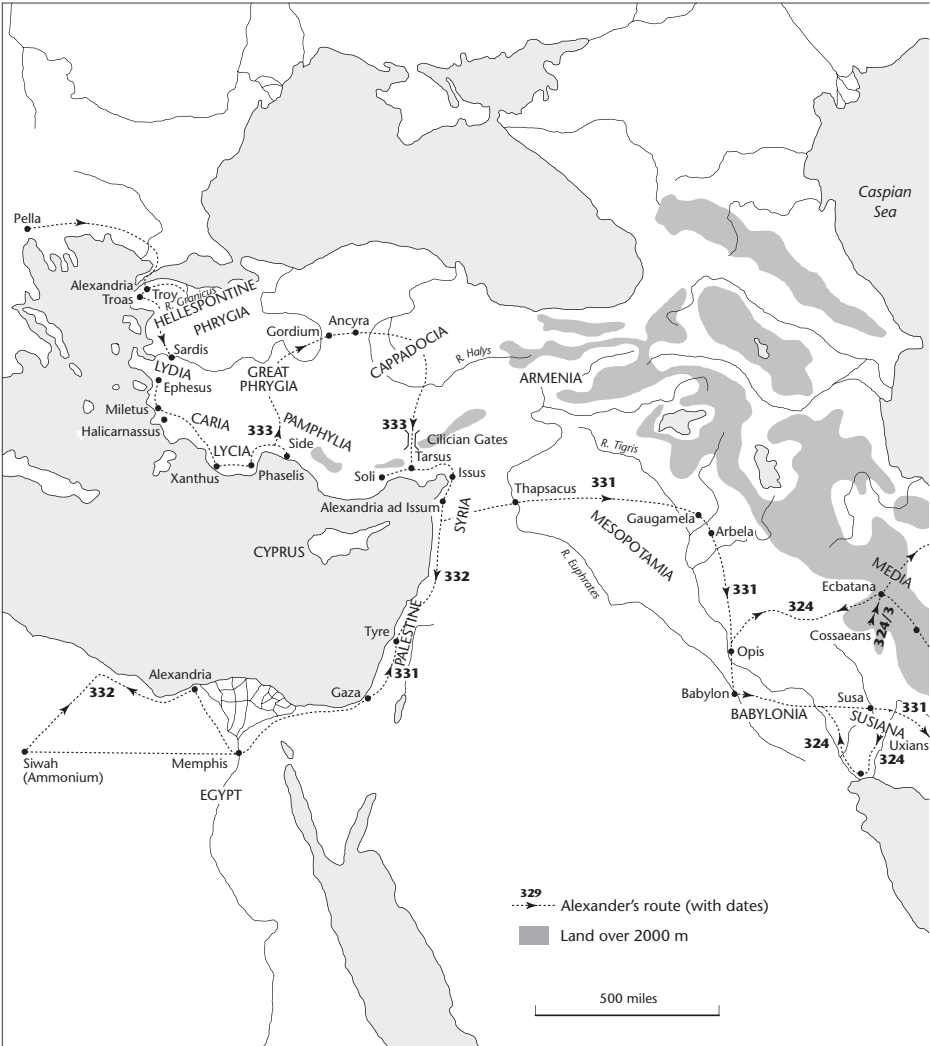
Caspian Sea

Pella

Alexandria Troas
Troy
R. Granicus
HELLESPONTINE PHRYGIA

Sardis
LYDIA
Ephesus
Miletus
Halicarnassus
CARIA
LYCIA
Xanthus
Phaselis
Side
PAMPHYLIA
333
GREAT PHRYGIA
Gordium
Ancyra
CAPPADOCIA
R. Halys
ARMENIA
333
Cilician Gates
Tarsus
Soli
Issus
Alexandria ad Issum
SYRIA
Thapsacus
331
R. Tigris
Gaugamela
Arbela
MESOPOTAMIA
R. Euphrates
331
MEDIA
Ecbatana
324
324/3
Cossaeans
Opis
Babylon
BABYLONIA
Susa
SUSIANA
331
Uxians
324
324

CYPRUS
332
Tyre
PALESTINE
331
Gaza
Alexandria
332
Siwah (Ammonium)
Memphis
EGYPT

329
Alexander's route (with dates)
Land over 2000 m

500 miles